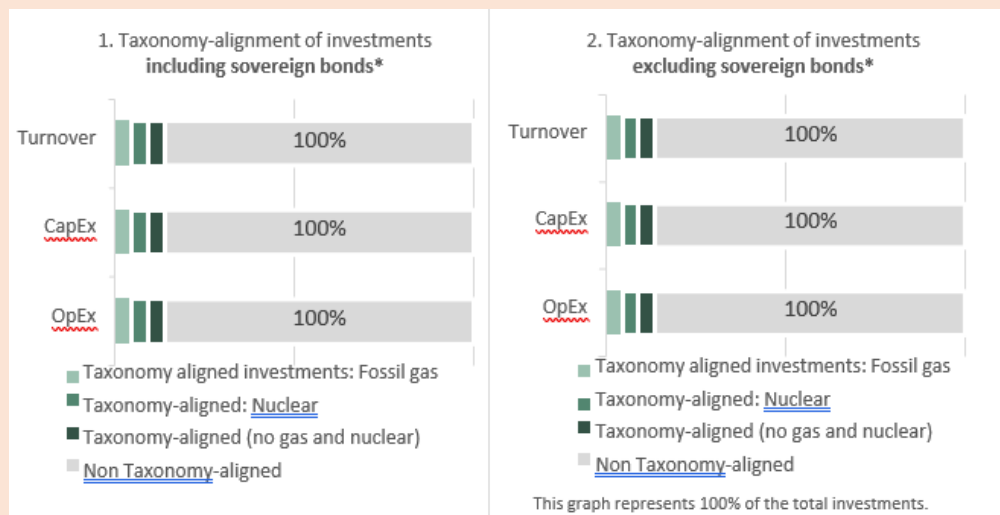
1. Taxonomy-alignment of investments
**including sovereign bonds***

Turnover
100%

CapEx
100%

OpEx
100%

Taxonomy aligned investments: Fossil gas
Taxonomy-aligned: Nuclear
Taxonomy-aligned (no gas and nuclear)
Non Taxonomy-aligned

2. Taxonomy-alignment of investments
**excluding sovereign bonds***

Turnover
100%

CapEx
100%

OpEx
100%

Taxonomy aligned investments: Fossil gas
Taxonomy-aligned: Nuclear
Taxonomy-aligned (no gas and nuclear)
Non Taxonomy-aligned

This graph represents 100% of the total investments.